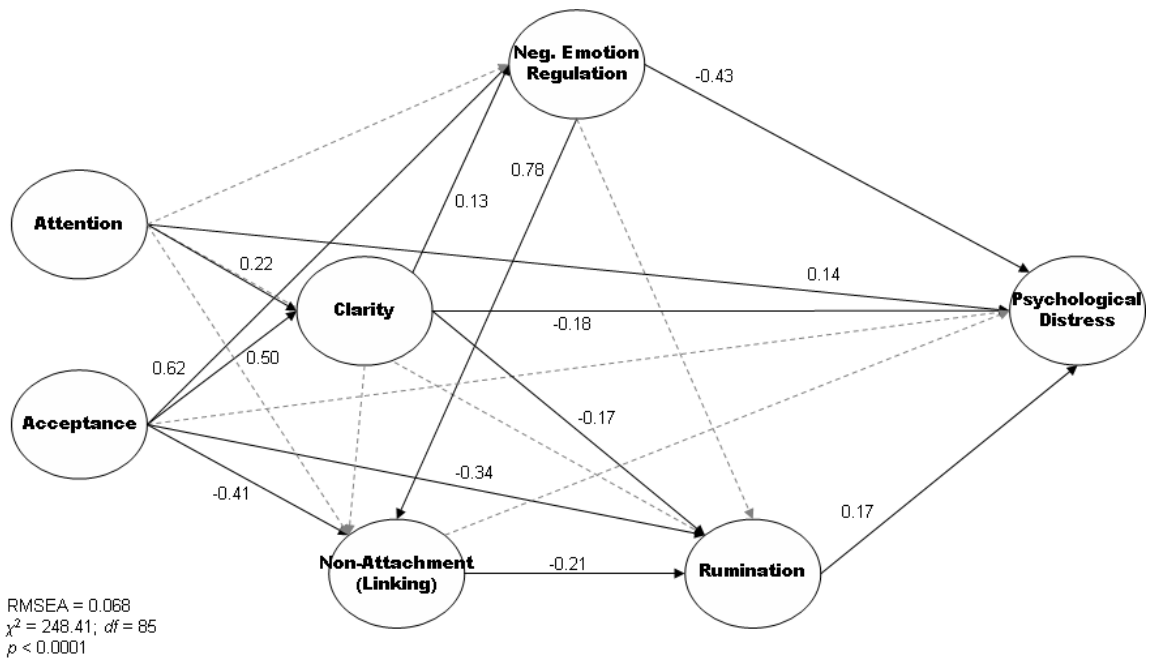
Neg. Emotion Regulation

-0.43

Attention

0.13

0.78

0.22

0.14

Clarity

Psychological Distress

-0.18

0.62

0.50

Acceptance

-0.17

-0.34

-0.41

0.17

Non-Attachment (Linking)

-0.21

Rumination

RMSEA = 0.068
$\chi^2$ = 248.41; $df$ = 85
$p$ < 0.0001